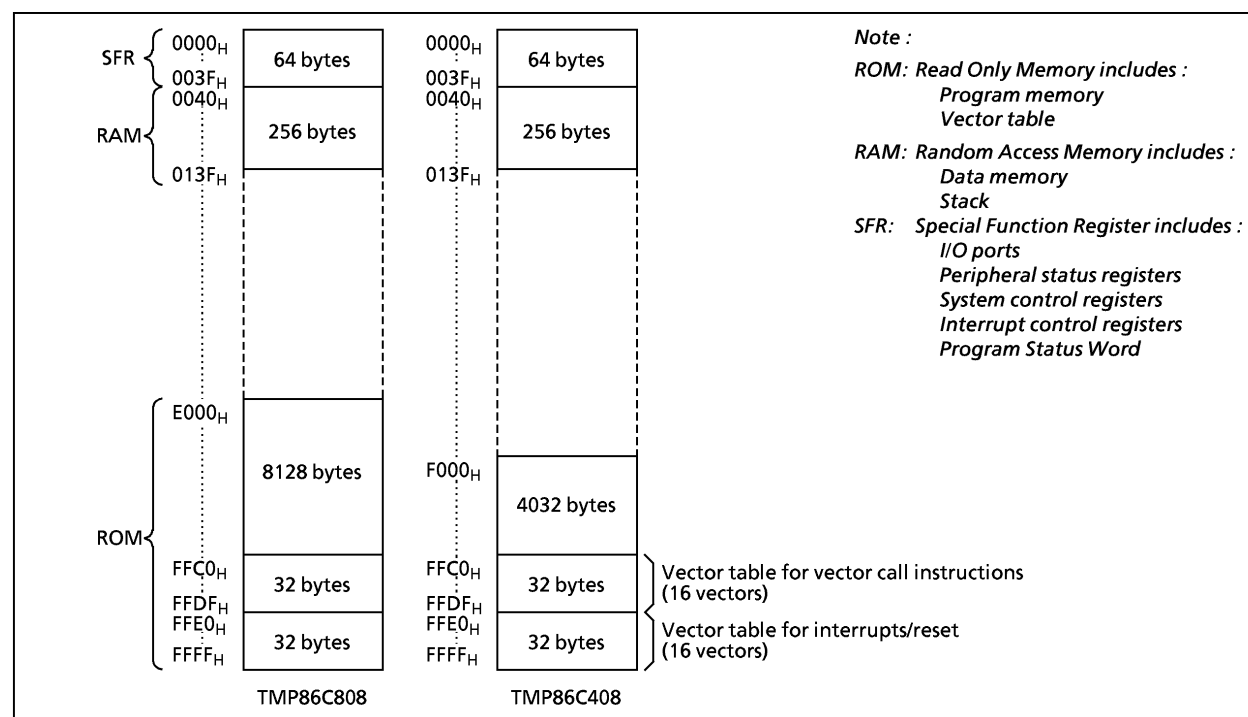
SFR $0000_H$ 64 bytes $003F_H$
RAM $0040_H$ 256 bytes $013F_H$
ROM $E000_H$ 8128 bytes $FFC0_H$ 32 bytes $FFDF_H$ $FFE0_H$ 32 bytes $FFFF_H$

TMP86C808

$0000_H$ 64 bytes $003F_H$
$0040_H$ 256 bytes $013F_H$
$F000_H$ 4032 bytes
$FFC0_H$ 32 bytes $FFDF_H$
$FFE0_H$ 32 bytes $FFFF_H$

TMP86C408

Vector table for vector call instructions (16 vectors)
Vector table for interrupts/reset (16 vectors)

Note :
ROM: Read Only Memory includes :
Program memory
Vector table
RAM: Random Access Memory includes :
Data memory
Stack
SFR: Special Function Register includes :
I/O ports
Peripheral status registers
System control registers
Interrupt control registers
Program Status Word